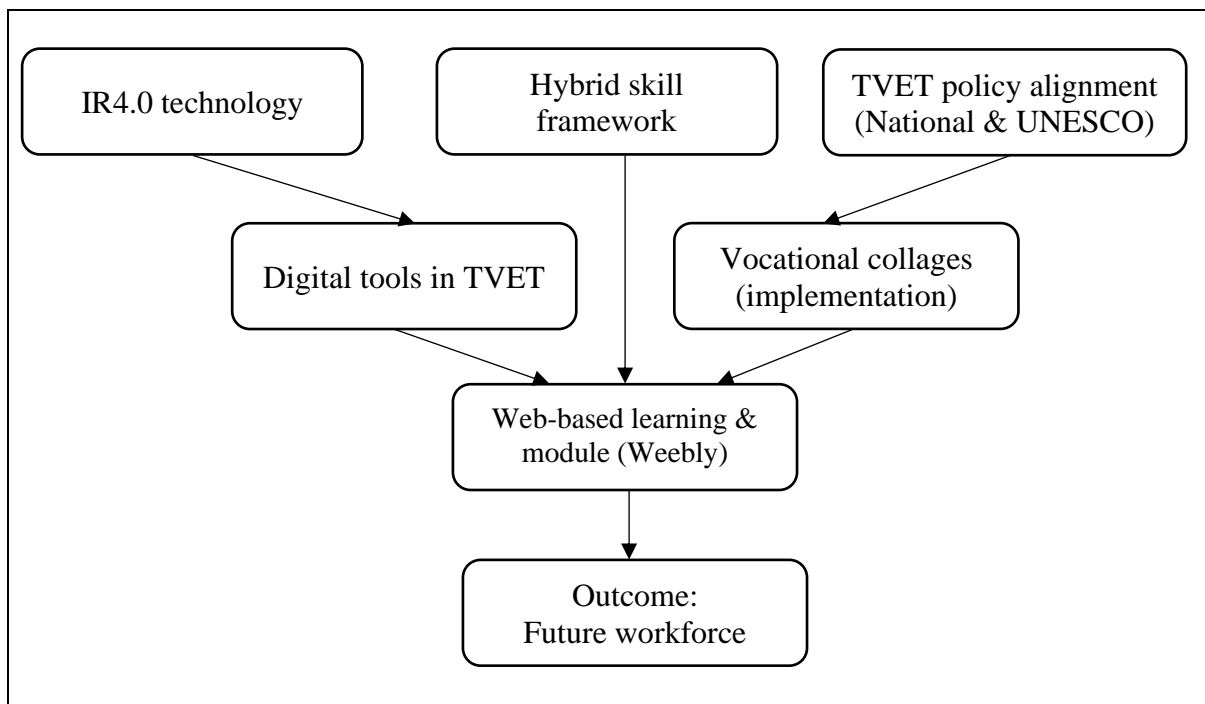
IR4.0 technology

Hybrid skill framework

TVET policy alignment (National & UNESCO)

Digital tools in TVET

Vocational collages (implementation)

Web-based learning & module (Weebly)

Outcome: Future workforce